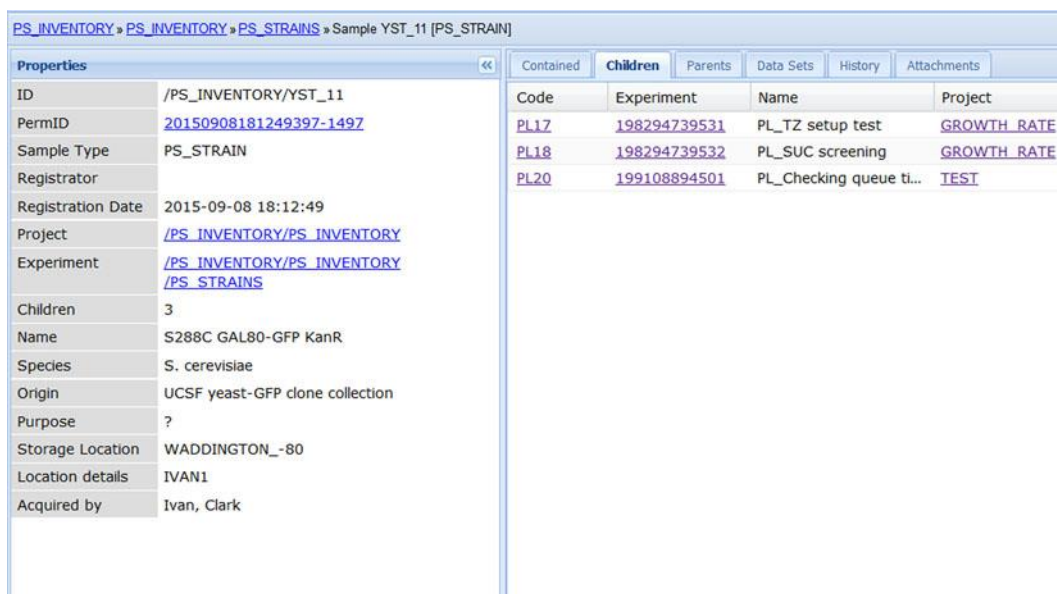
PS_INVENTORY » PS_INVENTORY » PS_STRAINS » Sample YST_11 [PS_STRAIN]

Properties «

| ID | /PS_INVENTORY/YST_11 |
|---|---|
| PermID | 20150908181249397-1497 |
| Sample Type | PS_STRAIN |
| Registrator | |
| Registration Date | 2015-09-08 18:12:49 |
| Project | /PS_INVENTORY/PS_INVENTORY |
| Experiment | /PS_INVENTORY/PS_INVENTORY /PS_STRAINS |
| Children | 3 |
| Name | S288C GAL80-GFP KanR |
| Species | S. cerevisiae |
| Origin | UCSF yeast-GFP clone collection |
| Purpose | ? |
| Storage Location | WADDINGTON_-80 |
| Location details | IVAN1 |
| Acquired by | Ivan, Clark |

Contained | Children | Parents | Data Sets | History | Attachments

| Code | Experiment | Name | Project |
|---|---|---|---|
| PL17 | 198294739531 | PL_TZ setup test | GROWTH_RATE |
| PL18 | 198294739532 | PL_SUC screening | GROWTH_RATE |
| PL20 | 199108894501 | PL_Checking queue ti... | TEST |